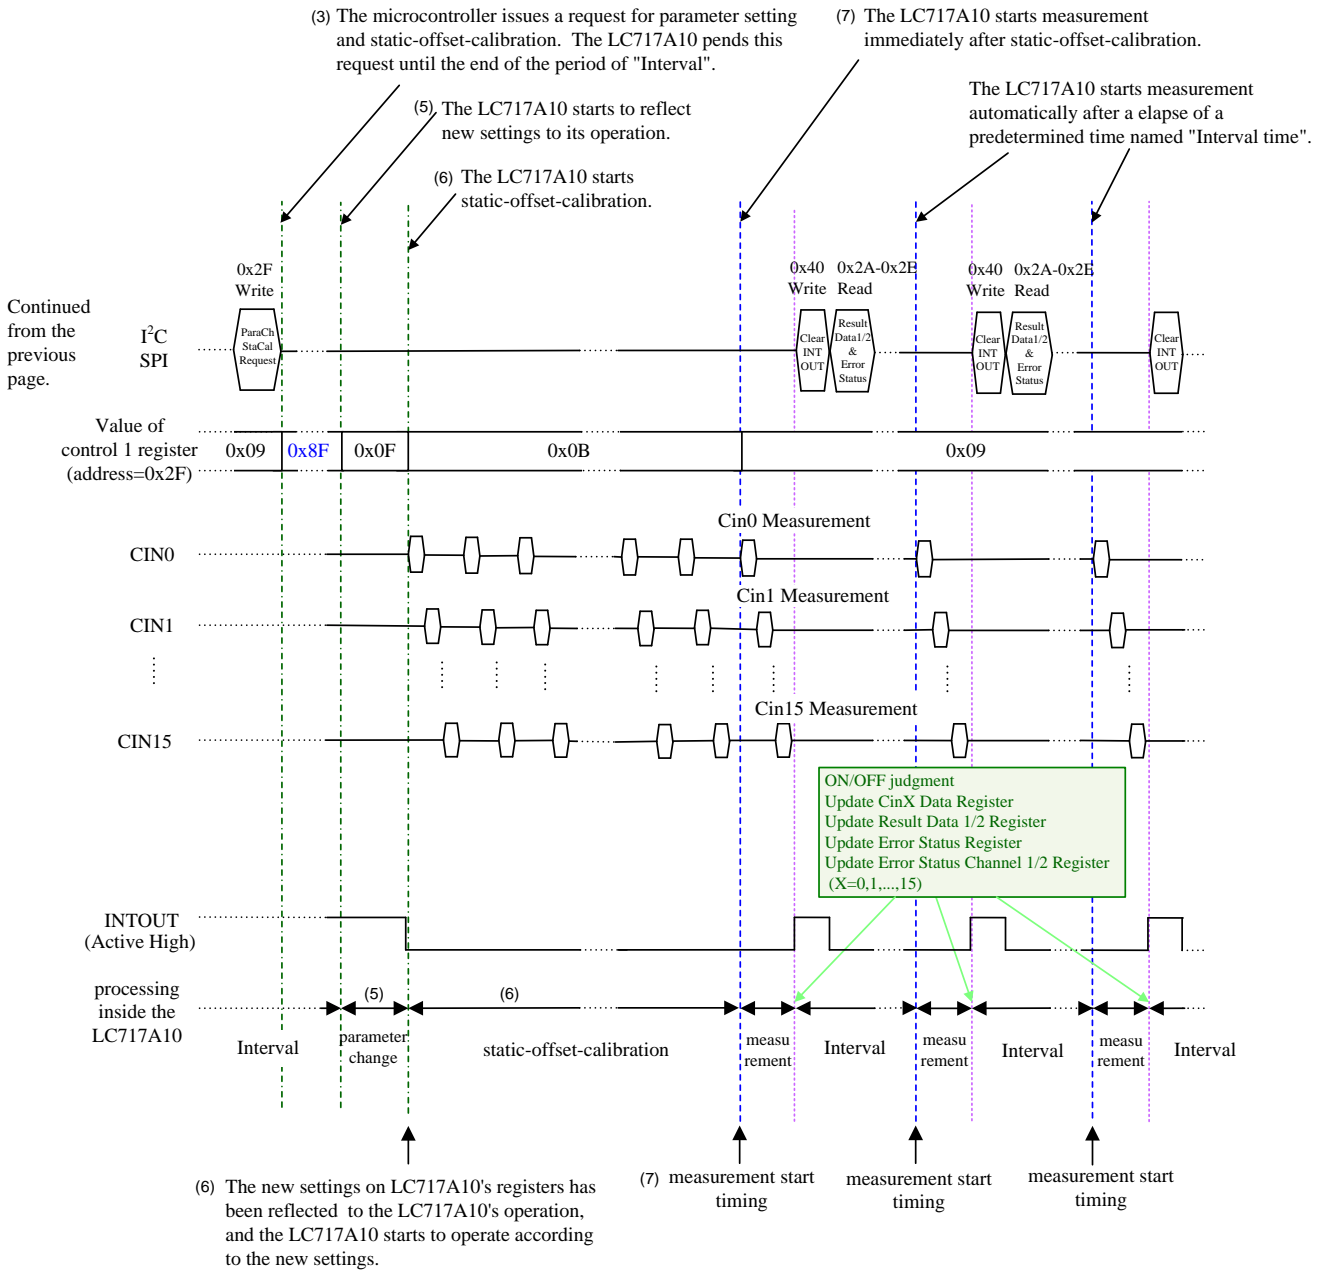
(3) The microcontroller issues a request for parameter setting and static-offset-calibration. The LC717A10 pends this request until the end of the period of "Interval".

(7) The LC717A10 starts measurement immediately after static-offset-calibration.

(5) The LC717A10 starts to reflect new settings to its operation.

The LC717A10 starts measurement automatically after a elapse of a predetermined time named "Interval time".

(6) The LC717A10 starts static-offset-calibration.

0x2F Write

0x40 Write 0x2A-0x2B Read

0x40 Write 0x2A-0x2B Read

Continued from the previous page.

$I^2C$ SPI

ParaCh StaCal Request

Clear INT OUT

Result Data1/2 & Error Status

Clear INT OUT

Result Data1/2 & Error Status

Clear INT OUT

Value of control 1 register (address=0x2F)

0x09 0x8F 0x0F 0x0B 0x09

Cin0 Measurement

CIN0

Cin1 Measurement

CIN1

Cin15 Measurement

CIN15

ON/OFF judgment
Update CinX Data Register
Update Result Data 1/2 Register
Update Error Status Register
Update Error Status Channel 1/2 Register
(X=0,1,...,15)

INTOUT (Active High)

processing inside the LC717A10

(5) (6)

Interval parameter change static-offset-calibration measu rement Interval measu rement Interval measu rement Interval

(6) The new settings on LC717A10's registers has been reflected to the LC717A10's operation, and the LC717A10 starts to operate according to the new settings.

(7) measurement start timing

measurement start timing

measurement start timing